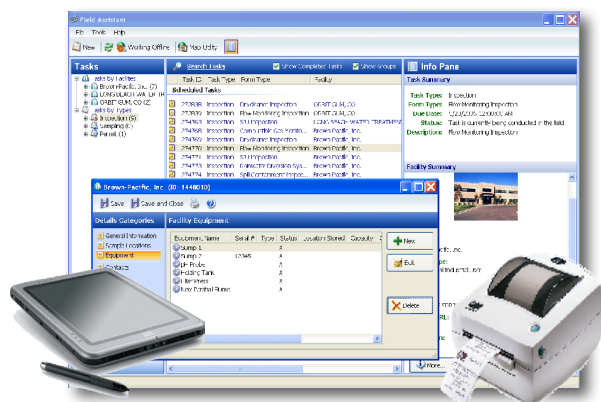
Field Assistant

File Tools Help

New Working Offline Map Utility

Tasks

Tasks by Facilities
Brown-Pacific, Inc. (7)
CONSOLIDATED WATER TR
ORBIT GUM, CO (2)
Tasks by Types
Inspection (5)
Sampling (1)
Permit (1)

Search Tasks Show Completed Tasks Show Groups

Task ID Task Type Form Type Facility

Scheduled Tasks

273838 Inspection Drydocker Inspection ORBIT GUM, CO
273839 Inspection Flow Monitoring Inspection ORBIT GUM, CO
274763 Inspection SIU Inspection CONSOLIDATED WATER TREATMENT
274768 Inspection Comm FFIR/C Go Monitor Brown-Pacific, Inc.
274769 Inspection Drydocker Inspection Brown-Pacific, Inc.
274770 Inspection Flow Monitoring Inspection Brown-Pacific, Inc.
274771 Inspection SIU Inspection Brown-Pacific, Inc.
274772 Inspection Connector Diversion Sys Brown-Pacific, Inc.
274773 Inspection Spill Containment Inspec Brown-Pacific, Inc.

Info Pane

Task Summary

Task Types Inspection
Form Types Flow Monitoring Inspection
Due Date 1/22/2005 12:00:00 AM
Status Task is currently being conducted in the field
Description Flow Monitoring Inspection

Facility Summary

Brown-Pacific, Inc (ID: 1440010)

Save Save and Close

Details Categories

General Information
Sample Locations
Equipment
Contacts

Facility Equipment

Equipment Name Serial # Type Status Location Stored Capacity
Pump 1
Pump 2 12345
LEL Probe
Holding Tank
Filter Press
Low Control Pump

New
Edit
Delete

More...